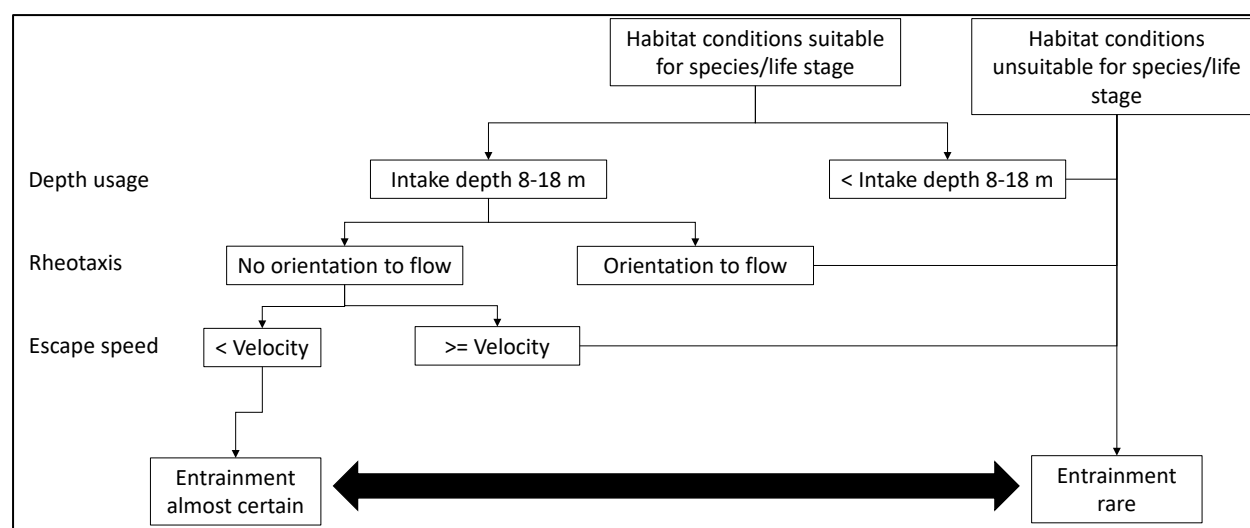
Habitat conditions suitable for species/life stage

Habitat conditions unsuitable for species/life stage

Depth usage

Intake depth 8-18 m

< Intake depth 8-18 m

Rheotaxis

No orientation to flow

Orientation to flow

Escape speed

< Velocity

>= Velocity

Entrainment almost certain

Entrainment rare